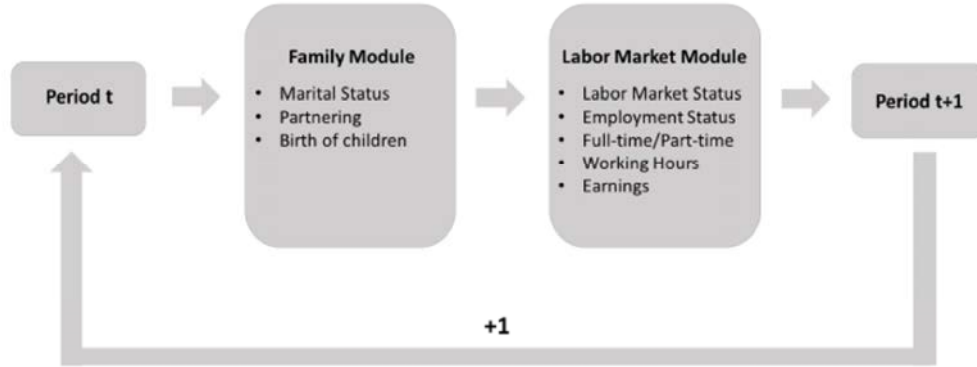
Period t

Family Module
- Marital Status
- Partnering
- Birth of children

Labor Market Module
- Labor Market Status
- Employment Status
- Full-time/Part-time
- Working Hours
- Earnings

Period t+1

+1